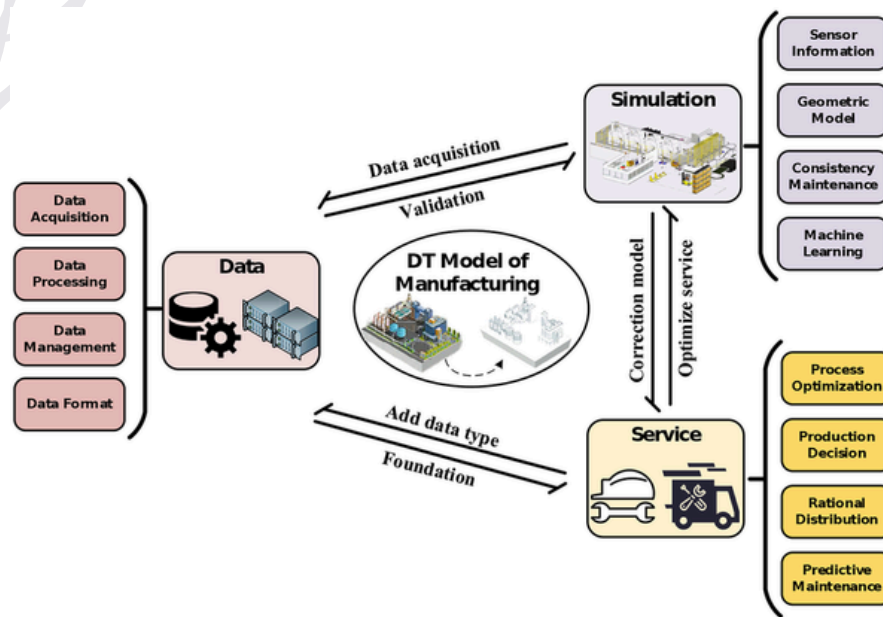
Data Acquisition

Data Processing

Data Management

Data Format

Data

DT Model of Manufacturing

Data acquisition

Validation

Simulation

Sensor Information

Geometric Model

Consistency Maintenance

Machine Learning

Correction model

Optimize service

Add data type

Foundation

Service

Process Optimization

Production Decision

Rational Distribution

Predictive Maintenance